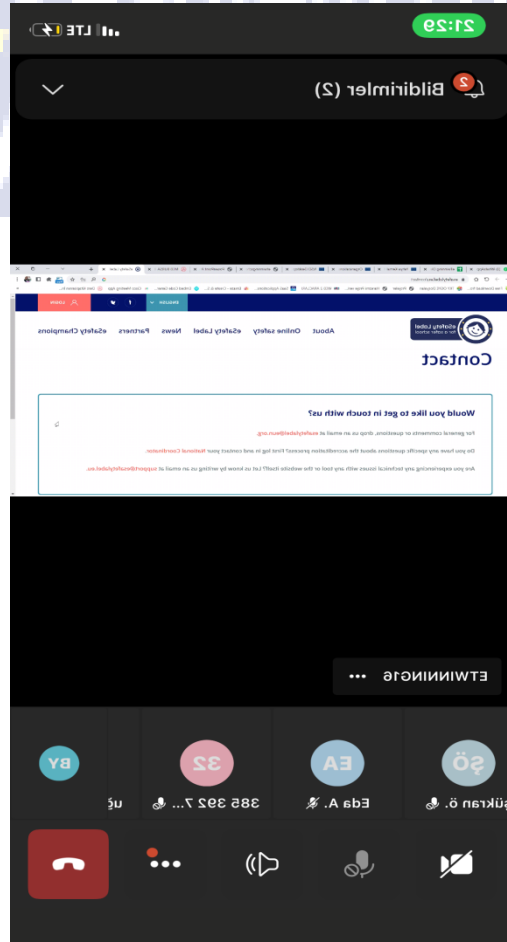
LTE 21:29

2 Bildirimler (2)

ENGLISH Login

eSafety Label
for a safer school

About Online safety eSafety Label News Partners eSafety Champions

Contact

Would you like to get in touch with us?

For general comments or questions, drop us an email at esafetylabel@eun.org.

Do you have any specific questions about the accreditation process? First log in and contact your National Coordinator.

Are you experiencing any technical issues with any tool or the website itself? Let us know by writing us an email at support@esafetylabel.eu.

ETWINNING16 •••

ŞÖ Şükran Ö.

EA Eda A.

32 385 392 7...

BY

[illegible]